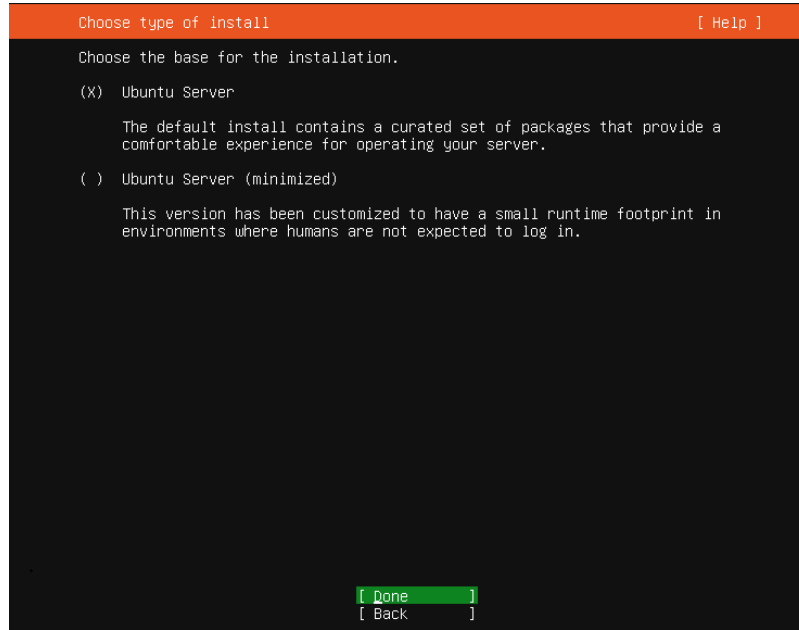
Choose type of install [ Help ]

Choose the base for the installation.

(X) Ubuntu Server

The default install contains a curated set of packages that provide a comfortable experience for operating your server.

( ) Ubuntu Server (minimized)

This version has been customized to have a small runtime footprint in environments where humans are not expected to log in.

[ Done ]
[ Back ]